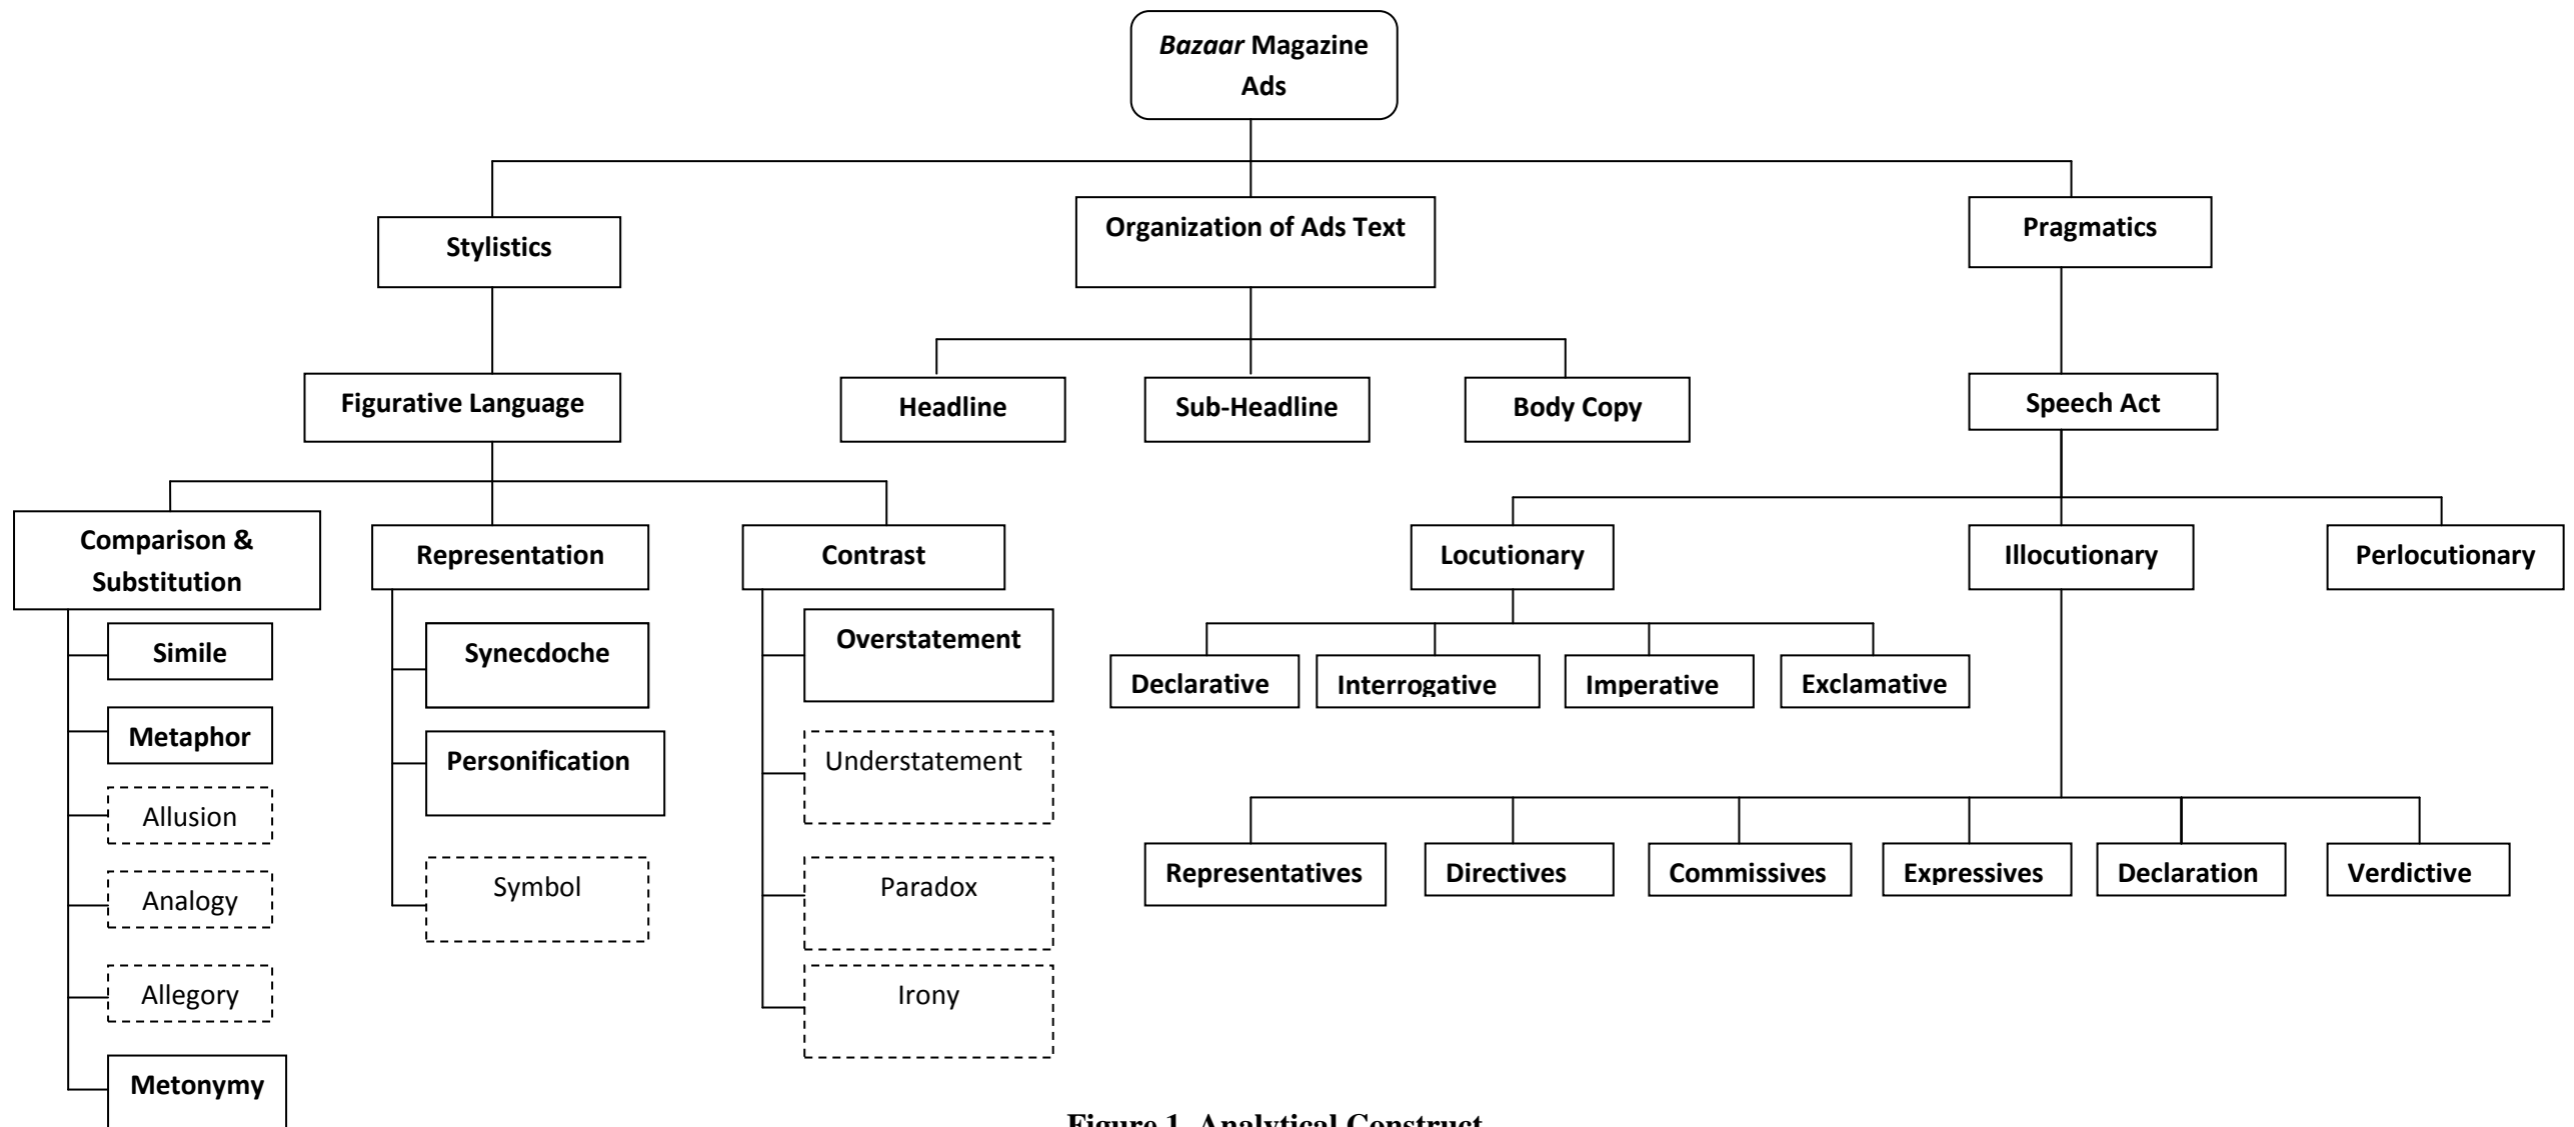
Bazaar Magazine Ads

Stylistics

Organization of Ads Text

Pragmatics

Figurative Language

Headline

Sub-Headline

Body Copy

Speech Act

Comparison & Substitution

Simile

Metaphor

Allusion

Analogy

Allegory

Metonymy

Representation

Synecdoche

Personification

Symbol

Contrast

Overstatement

Understatement

Paradox

Irony

Locutionary

Declarative

Interrogative

Imperative

Exclamative

Illocutionary

Representatives

Directives

Commissives

Expressives

Declaration

Verdictive

Perlocutionary

Figure 1. Analytical Construct